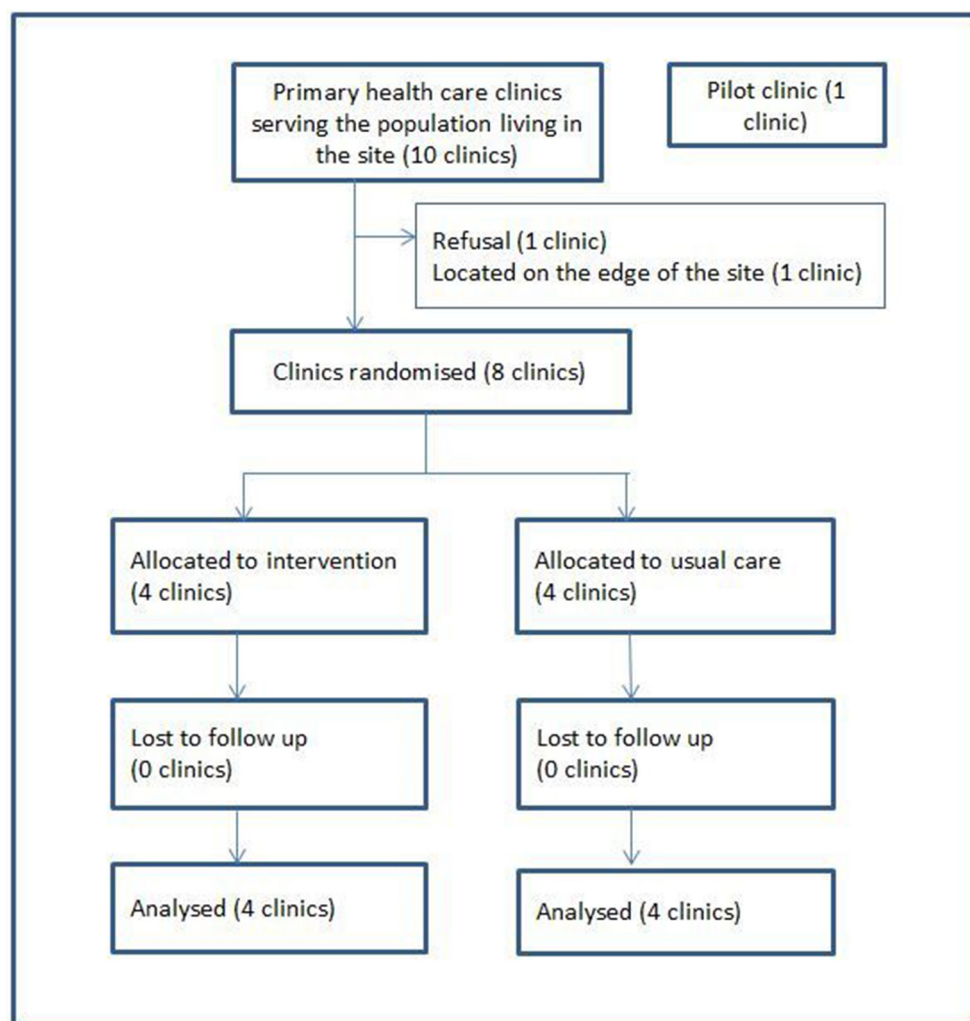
Primary health care clinics serving the population living in the site (10 clinics)

Pilot clinic (1 clinic)

Refusal (1 clinic)
Located on the edge of the site (1 clinic)

Clinics randomised (8 clinics)

Allocated to intervention (4 clinics)

Allocated to usual care (4 clinics)

Lost to follow up (0 clinics)

Lost to follow up (0 clinics)

Analysed (4 clinics)

Analysed (4 clinics)